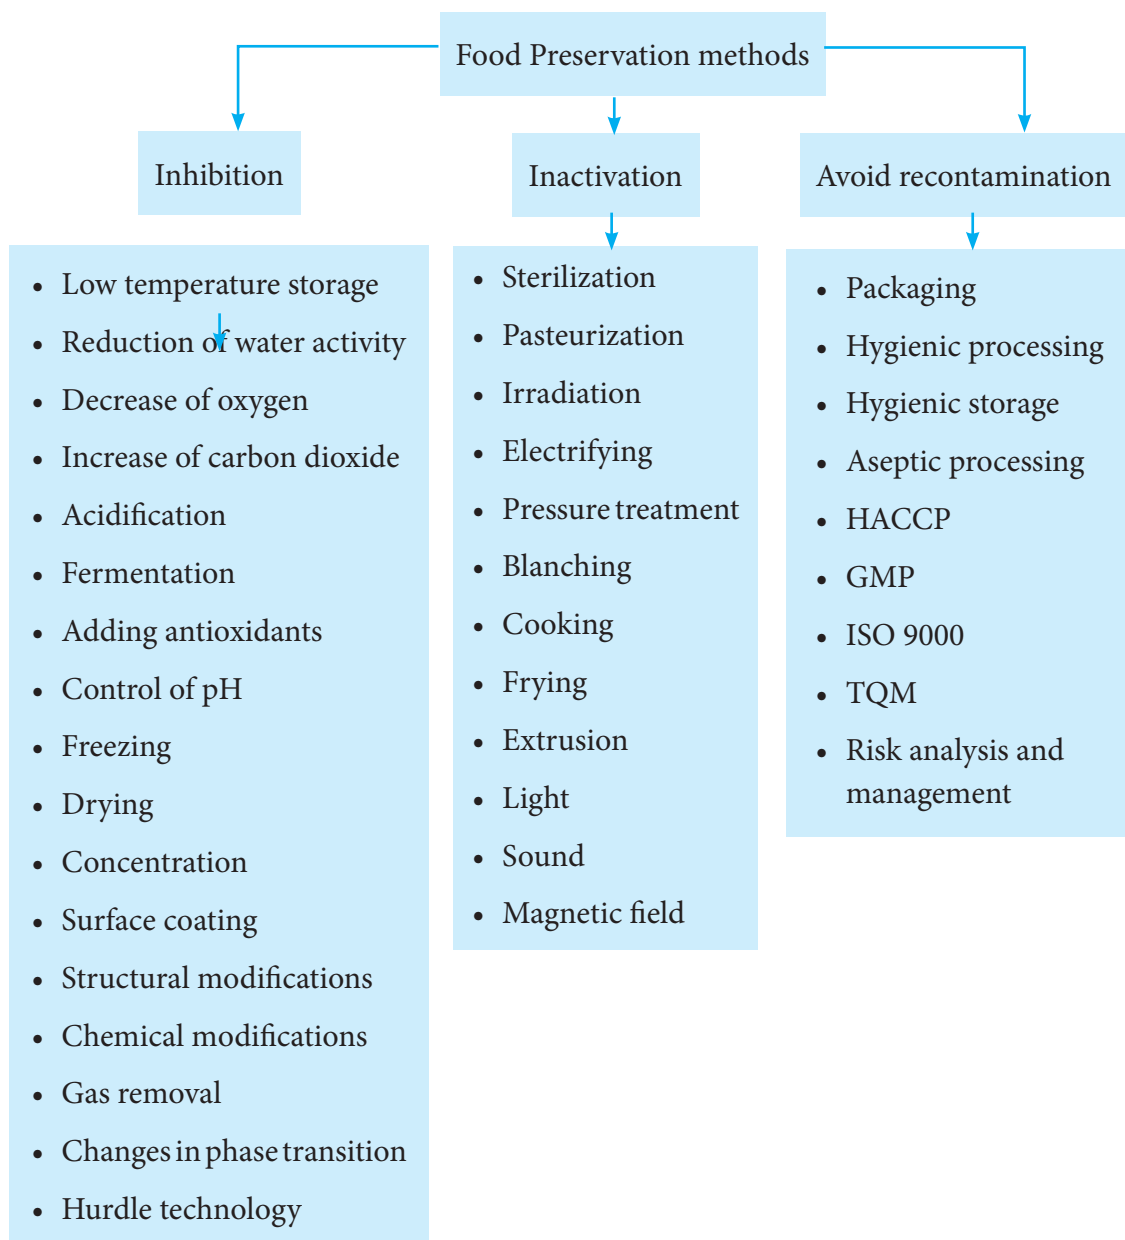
Food Preservation methods

Inhibition

Inactivation

Avoid recontamination

- Low temperature storage
- Reduction of water activity
- Decrease of oxygen
- Increase of carbon dioxide
- Acidification
- Fermentation
- Adding antioxidants
- Control of pH
- Freezing
- Drying
- Concentration
- Surface coating
- Structural modifications
- Chemical modifications
- Gas removal
- Changes in phase transition
- Hurdle technology

- Sterilization
- Pasteurization
- Irradiation
- Electrifying
- Pressure treatment
- Blanching
- Cooking
- Frying
- Extrusion
- Light
- Sound
- Magnetic field

- Packaging
- Hygienic processing
- Hygienic storage
- Aseptic processing
- HACCP
- GMP
- ISO 9000
- TQM
- Risk analysis and management